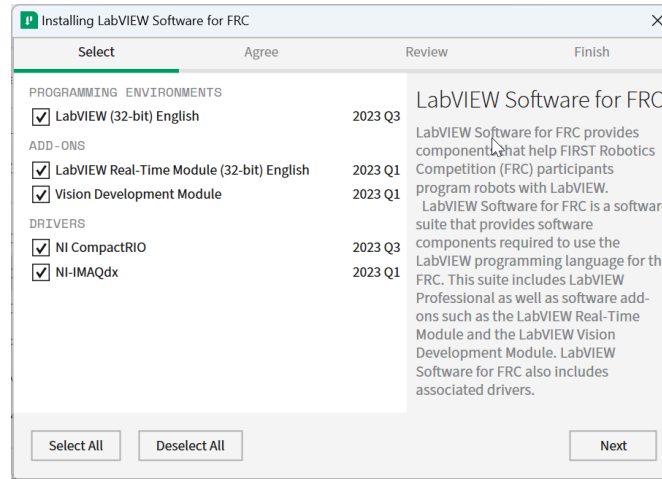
Installing LabVIEW Software for FRC

Select Agree Review Finish

PROGRAMMING ENVIRONMENTS
LabVIEW (32-bit) English 2023 Q3
ADD-ONS
LabVIEW Real-Time Module (32-bit) English 2023 Q1
Vision Development Module 2023 Q1
DRIVERS
NI CompactRIO 2023 Q3
NI-IMAQdx 2023 Q1

LabVIEW Software for FRC

LabVIEW Software for FRC provides components that help FIRST Robotics Competition (FRC) participants program robots with LabVIEW.
LabVIEW Software for FRC is a software suite that provides software components required to use the LabVIEW programming language for the FRC. This suite includes LabVIEW Professional as well as software add-ons such as the LabVIEW Real-Time Module and the LabVIEW Vision Development Module. LabVIEW Software for FRC also includes associated drivers.

Select All Deselect All Next